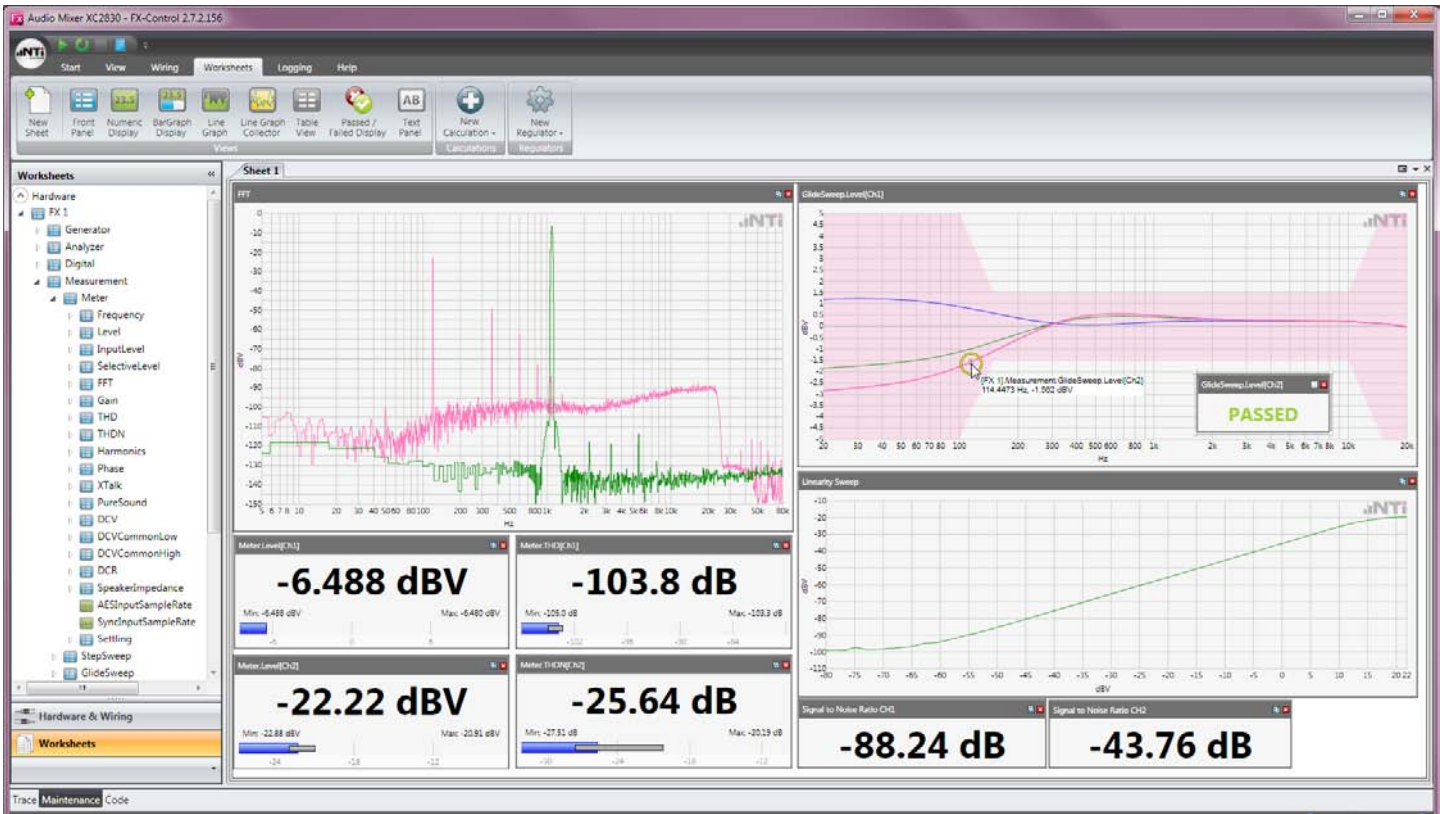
Audio Mixer XC2830 - FX-Control 2.7.2.156

NTi

Start View Wiring Worksheets Logging Help

New Sheet | Front Panel | Numeric Display | BarGraph Display | Line Graph | Line Graph Collector | Table View | Passed / Failed Display | Text Panel | New Calculation | New Regulator
Views | Calculations | Regulators

Worksheets
Hardware
FX 1
Generator
Analyzer
Digital
Measurement
Meter
Frequency
Level
InputLevel
SelectiveLevel
FFT
Gain
THD
THDN
Harmonics
Phase
XTalk
PureSound
DCV
DCVCommonLow
DCVCommonHigh
DCR
SpeakerImpedance
AESInputSampleRate
SyncInputSampleRate
Settling
StepSweep
GlideSweep

Hardware & Wiring
Worksheets

Sheet 1

FFT
NTi
0 -10 -20 -30 -40 -50 -60 -70 -80 -90 -100 -110 -120 -130 -140 -150
dBV
5 6 7 8 10 20 30 40 50 60 80 100 200 300 500 800 1k 2k 3k 4k 5k 6k 8k 10k 20k 30k 50k 80k
Hz

GlideSweep.Level[Ch1]
NTi
5 4.5 4 3.5 3 2.5 2 1.5 1 0.5 0 -0.5 -1 -1.5 -2 -2.5 -3 -3.5 -4 -4.5 -5
dBV
[FX 1] Measurement.GlideSweep.Level[Ch2]
114.4473 Hz, -1.002 dBV
GlideSweep.Level[Ch2]
PASSED
20 30 40 50 60 70 80 100 200 300 400 500 600 800 1k 2k 3k 4k 5k 6k 7k 8k 10k 20k
Hz

Meter.Level[Ch1]
-6.488 dBV
Min: -6.488 dBV Max: -6.480 dBV
-5 0 5

Meter.THD[Ch1]
-103.8 dB
Min: -105.0 dB Max: -103.3 dB
-102 -98 -90 -84

Linearity Sweep
NTi
-10 -20 -30 -40 -50 -60 -70 -80 -90 -100 -110
dBV
-80 -75 -70 -65 -60 -55 -50 -45 -40 -35 -30 -25 -20 -15 -10 -5 0 5 10 15 20 22
dBV

Meter.Level[Ch2]
-22.22 dBV
Min: -22.88 dBV Max: -20.91 dBV
-24 -18 -12

Meter.THDN[Ch2]
-25.64 dB
Min: -27.31 dB Max: -20.19 dB
-30 -24 -18 -12

Signal to Noise Ratio CH1
-88.24 dB

Signal to Noise Ratio CH2
-43.76 dB

Trace Maintenance Code